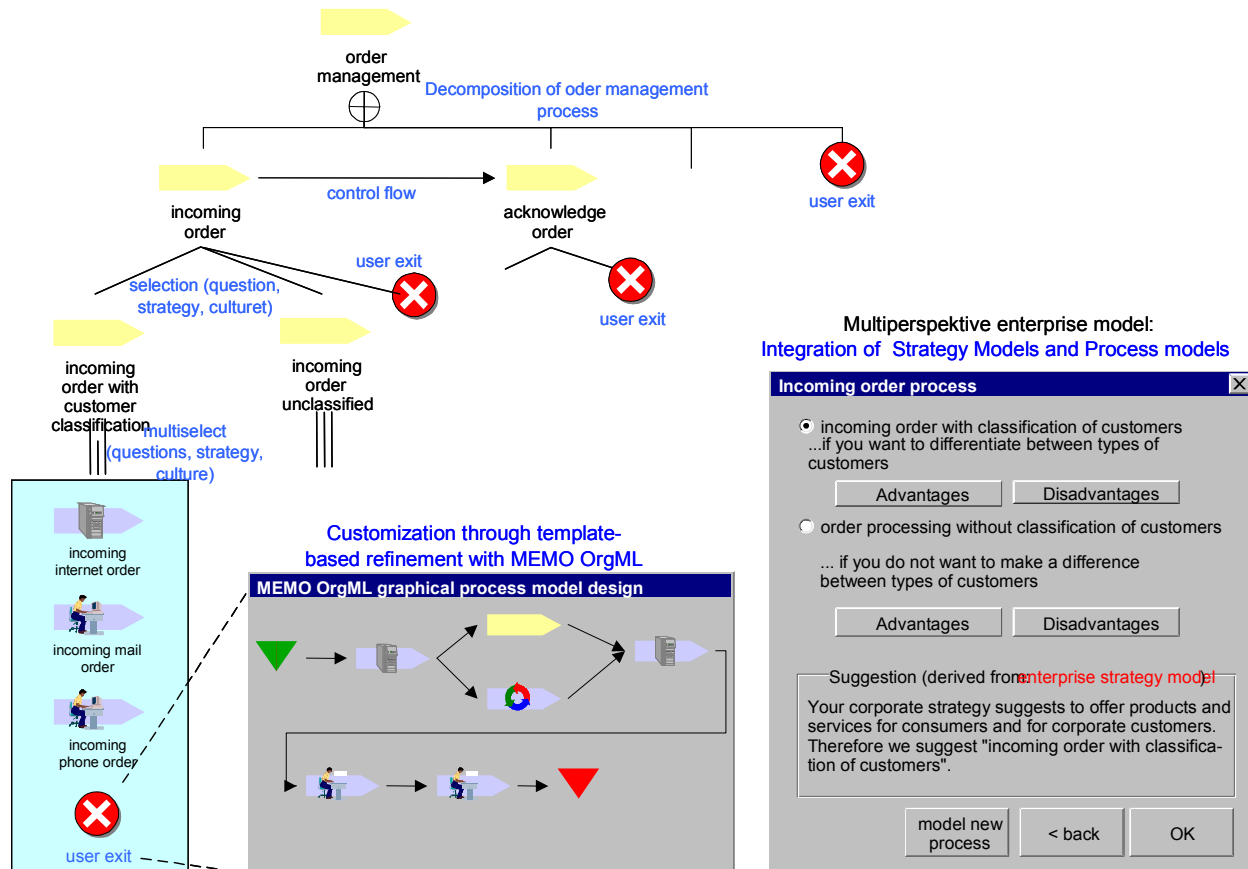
order management

Decomposition of oder management process

incoming order

control flow

acknowledge order

user exit

user exit

selection (question, strategy, culturet)

user exit

incoming order with customer classification

incoming order unclassified

multiselect (questions, strategy, culture)

incoming internet order

incoming mail order

incoming phone order

user exit

Customization through template-based refinement with MEMO OrgML

MEMO OrgML graphical process model design

Multiperspektive enterprise model:
Integration of Strategy Models and Process models

Incoming order process

incoming order with classification of customers
...if you want to differentiate between types of customers

Advantages
Disadvantages

order processing without classification of customers

... if you do not want to make a difference between types of customers

Advantages
Disadvantages

Suggestion (derived from enterprise strategy model):

Your corporate strategy suggests to offer products and services for consumers and for corporate customers. Therefore we suggest "incoming order with classification of customers".

model new process
< back
OK